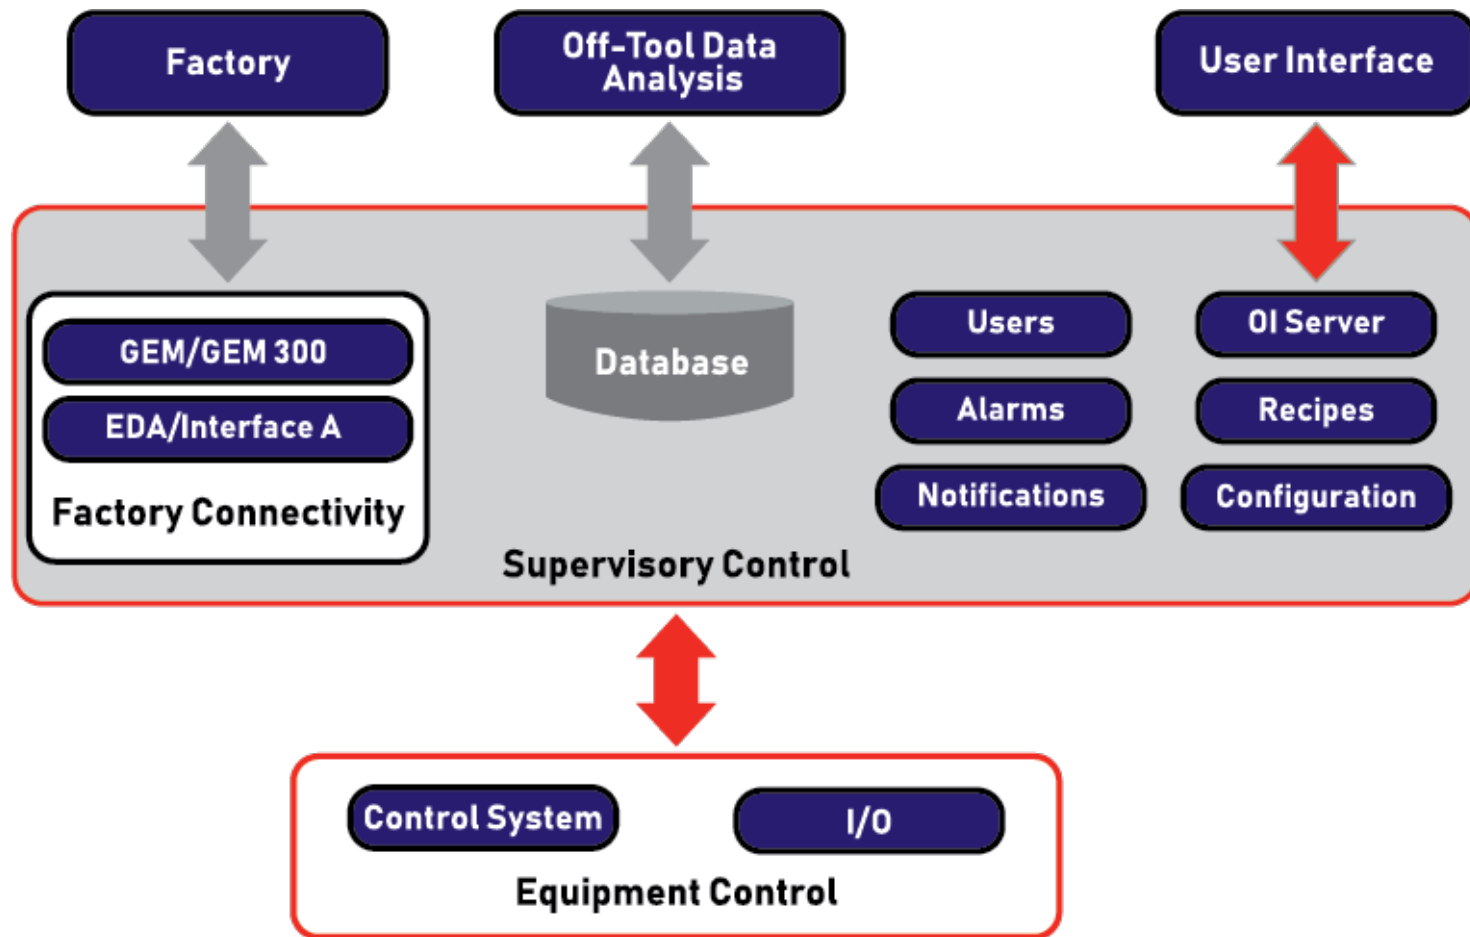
Factory

Off-Tool Data Analysis

User Interface

GEM/GEM 300

EDA/Interface A

Factory Connectivity

Database

Users

Alarms

Notifications

OI Server

Recipes

Configuration

Supervisory Control

Control System

I/O

Equipment Control